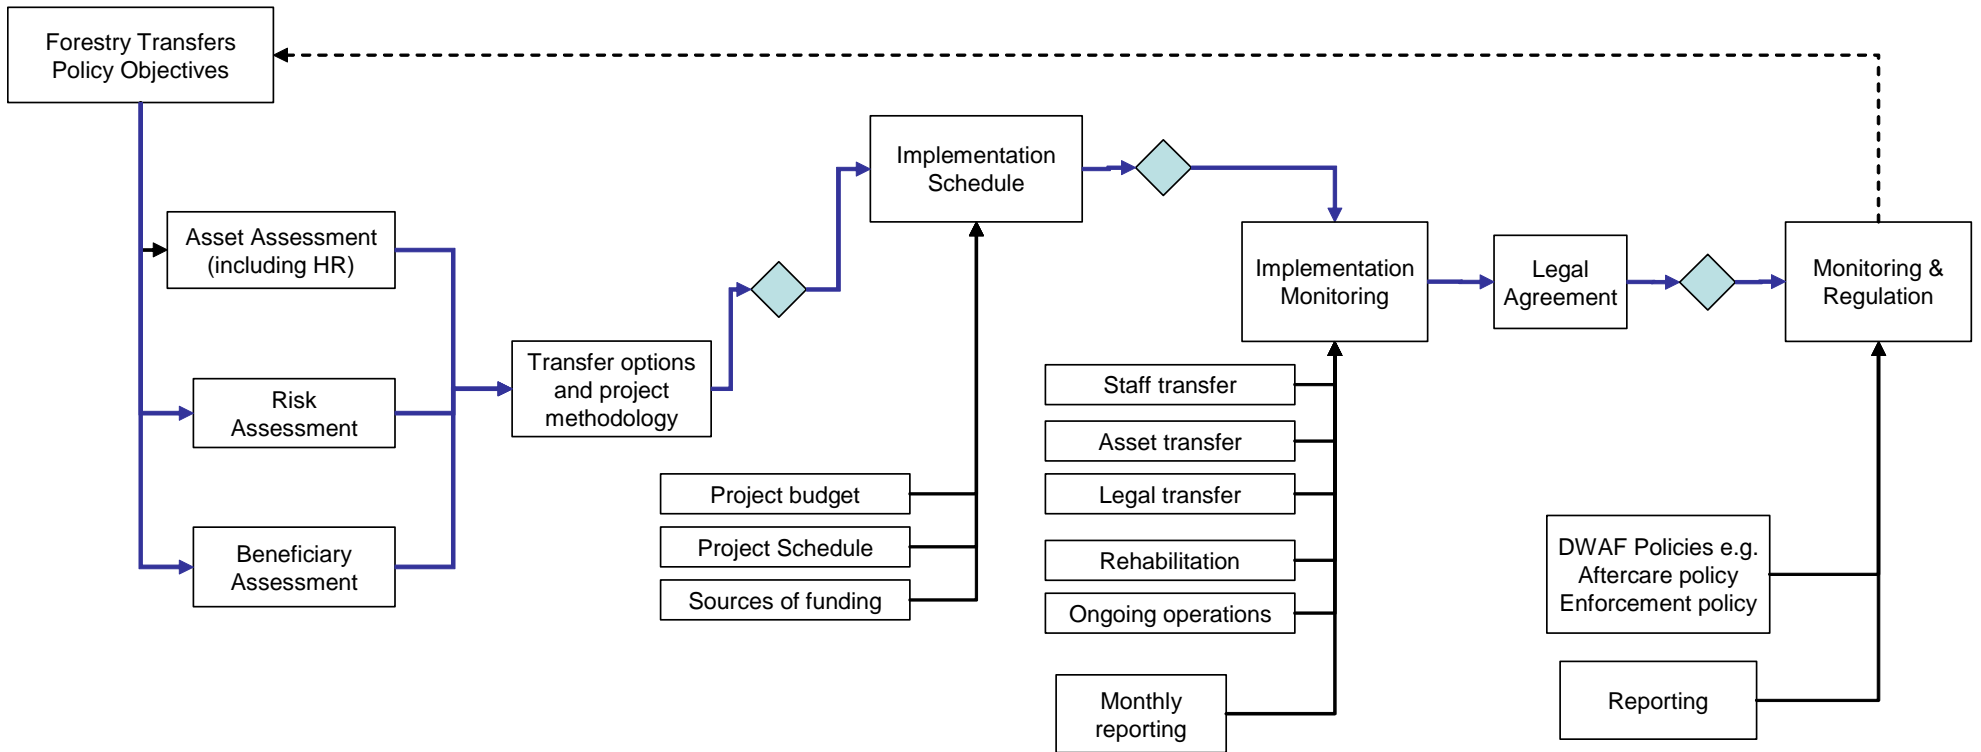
Forestry Transfers Policy Objectives

Asset Assessment (including HR)

Risk Assessment

Beneficiary Assessment

Transfer options and project methodology

Implementation Schedule

Project budget

Project Schedule

Sources of funding

Implementation Monitoring

Staff transfer

Asset transfer

Legal transfer

Rehabilitation

Ongoing operations

Monthly reporting

Legal Agreement

Monitoring & Regulation

DWAF Policies e.g. Aftercare policy Enforcement policy

Reporting